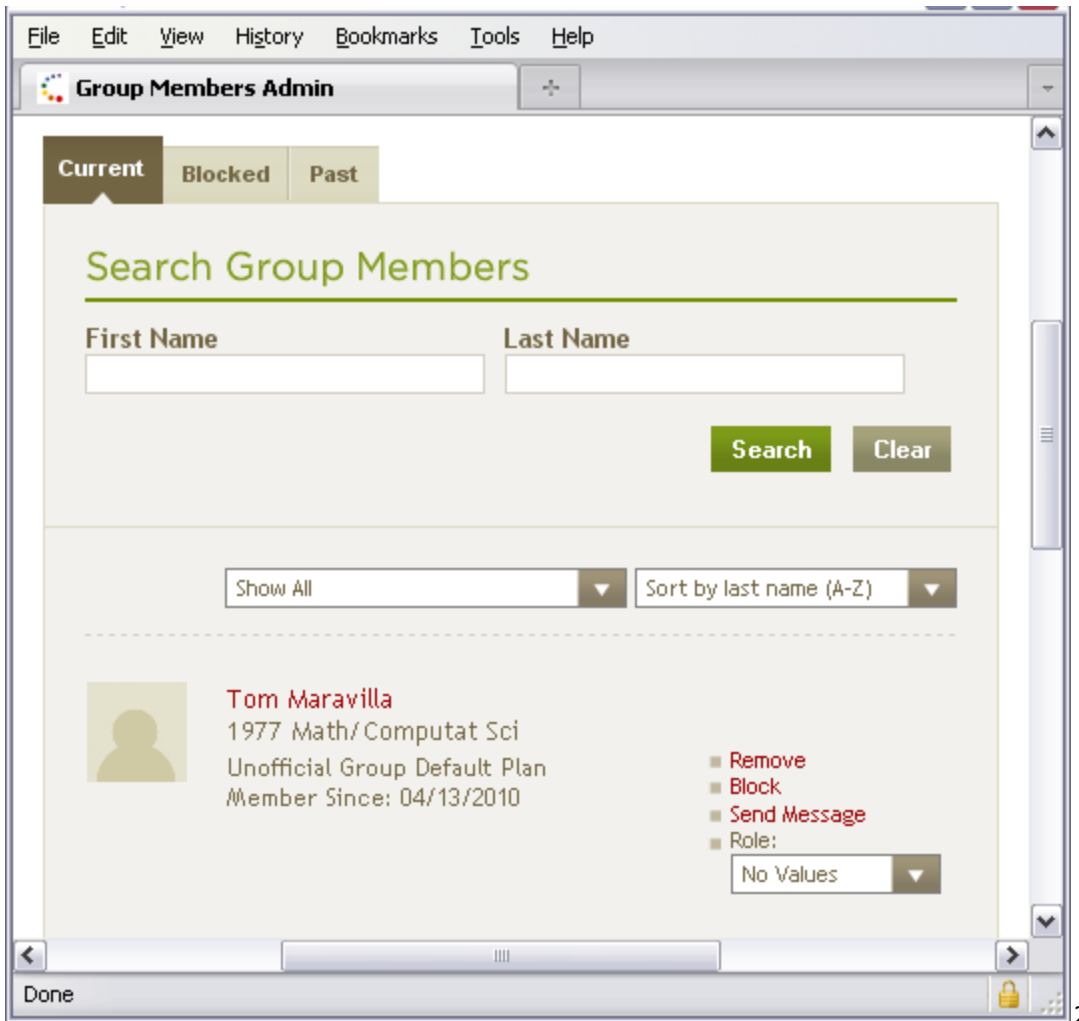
File Edit View History Bookmarks Tools Help

Group Members Admin

Current Blocked Past

Search Group Members

First Name

Last Name

Search Clear

Show All

Sort by last name (A-Z)

Tom Maravilla
1977 Math/Computat Sci
Unofficial Group Default Plan
Member Since: 04/13/2010

Remove
Block
Send Message
Role:
No Values

Done